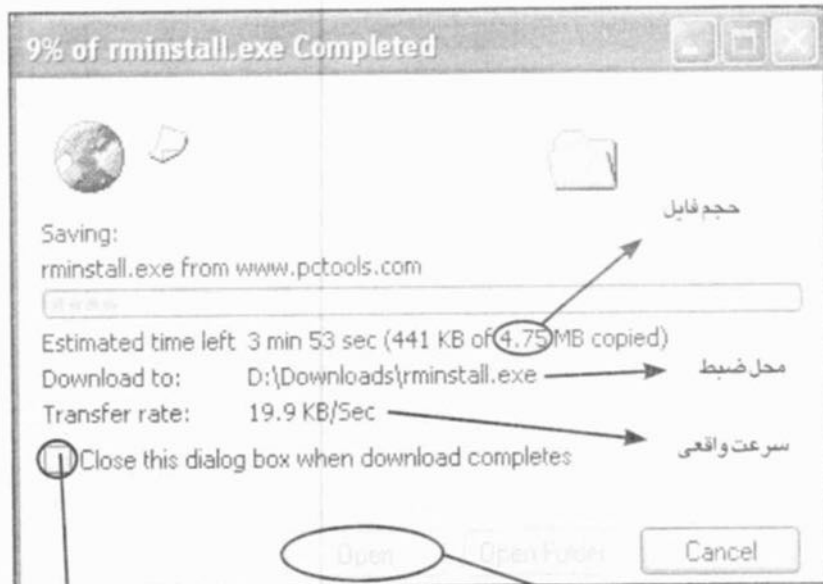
9% of rminstall.exe Completed

حجم فایل

Saving:
rminstall.exe from www.pctools.com

Estimated time left 3 min 53 sec (441 KB of 4.75 MB copied)
Download to: D:\Downloads\rminstall.exe

محل ضبط

Transfer rate: 19.9 KB/Sec

سرعت واقعی

Close this dialog box when download completes

Open Open Folder Cancel